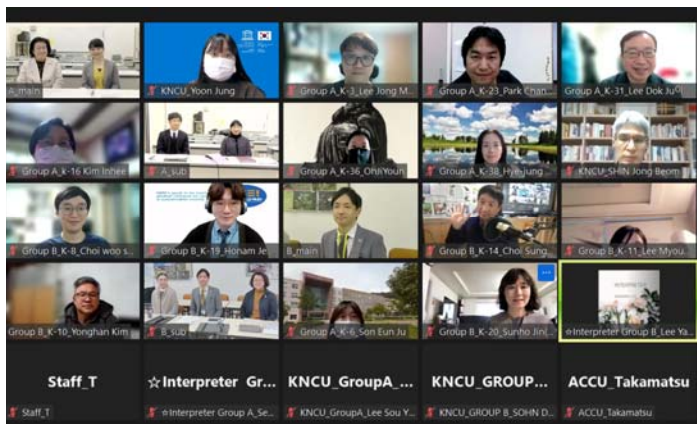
A_main

KNCU_Yoon Jung

Group A_K-3_Lee Jong M...

Group A_K-23_Park Chan...

Group A_K-31_Lee Dok Ju...

Group A_k-16 Kim Inhee

A_sub

Group A_K-36_Oh Youn

Group A_K-38_Hye-jung...

KNCU_SHIN Jong Beom

Group B_K-8_Choi woo s...

Group B_K-19_Honam Je...

B_main

Group B_K-14_Choi Sung...

Group B_K-11_Lee Myou...

Group B_K-10_Yonghan Kim

B_sub

Group A_K-6_Son Eun Ju

Group B_K-20_Sunho Jin...

☆Interpreter Group B_Lee Ya...

Staff_T

Staff_T

☆Interpreter Gr...

☆Interpreter Group A_Se...

KNCU_GroupA_...

KNCU_GroupA_Lee Sou Y...

KNCU_GROUP...

KNCU_GROUP B_SOHN D...

ACCU_Takamatsu

ACCU_Takamatsu